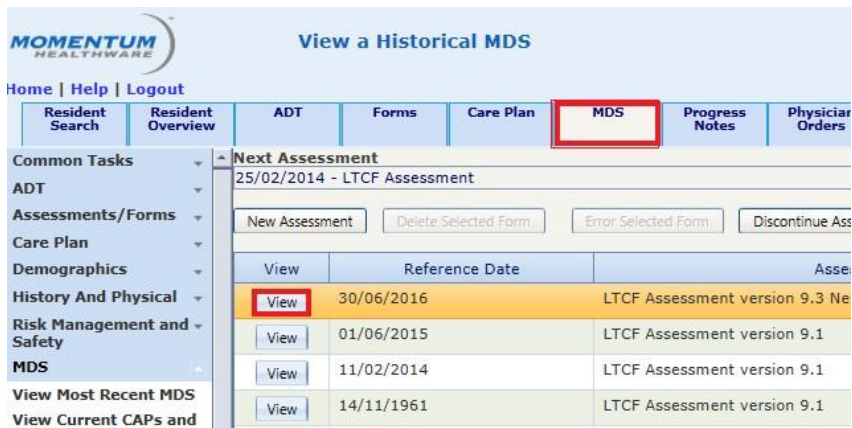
MOMENTUM HEALTHWARE

View a Historical MDS

Home | Help | Logout

Resident Search | Resident Overview | ADT | Forms | Care Plan | MDS | Progress Notes | Physician Orders

Common Tasks
ADT
Assessments/Forms
Care Plan
Demographics
History And Physical
Risk Management and Safety
MDS
View Most Recent MDS
View Current CAPs and

Next Assessment
25/02/2014 - LTCF Assessment

New Assessment | Delete Selected Form | Error Selected Form | Discontinue Ass

| View | Reference Date | Asse |
|---|---|---|
| View | 30/06/2016 | LTCF Assessment version 9.3 Ne |
| View | 01/06/2015 | LTCF Assessment version 9.1 |
| View | 11/02/2014 | LTCF Assessment version 9.1 |
| View | 14/11/1961 | LTCF Assessment version 9.1 |